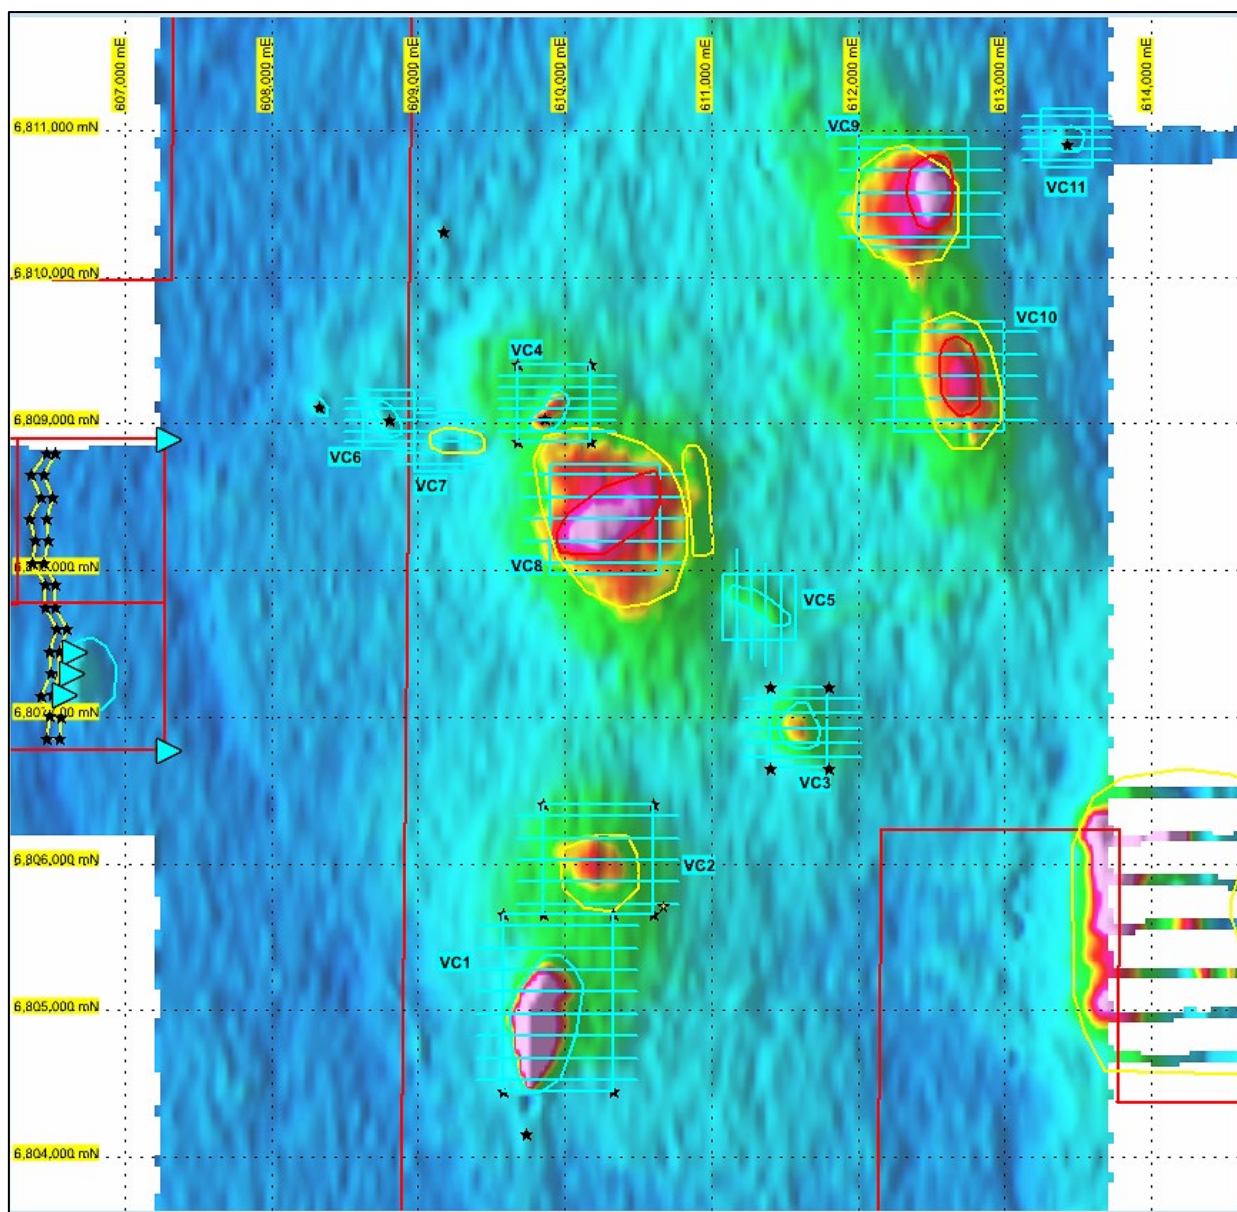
607,000 mE
608,000 mE
609,000 mE
610,000 mE
611,000 mE
612,000 mE
613,000 mE
614,000 mE
6,811,000 mN
VC9
VC11
6,810,000 mN
VC10
VC4
6,809,000 mN
VC6
VC7
6,8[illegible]000 mN
VC8
VC5
6,80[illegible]00 mN
VC3
VC2
6,806,000 mN
VC1
6,805,000 mN
6,804,000 mN